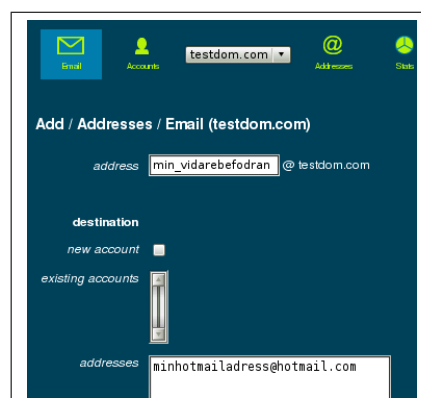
Email
Accounts
testdom.com
Addresses
Stats

Add / Addresses / Email (testdom.com)

address min_vidarebefodran @ testdom.com

destination

new account

existing accounts

addresses minhotmailadress@hotmail.com